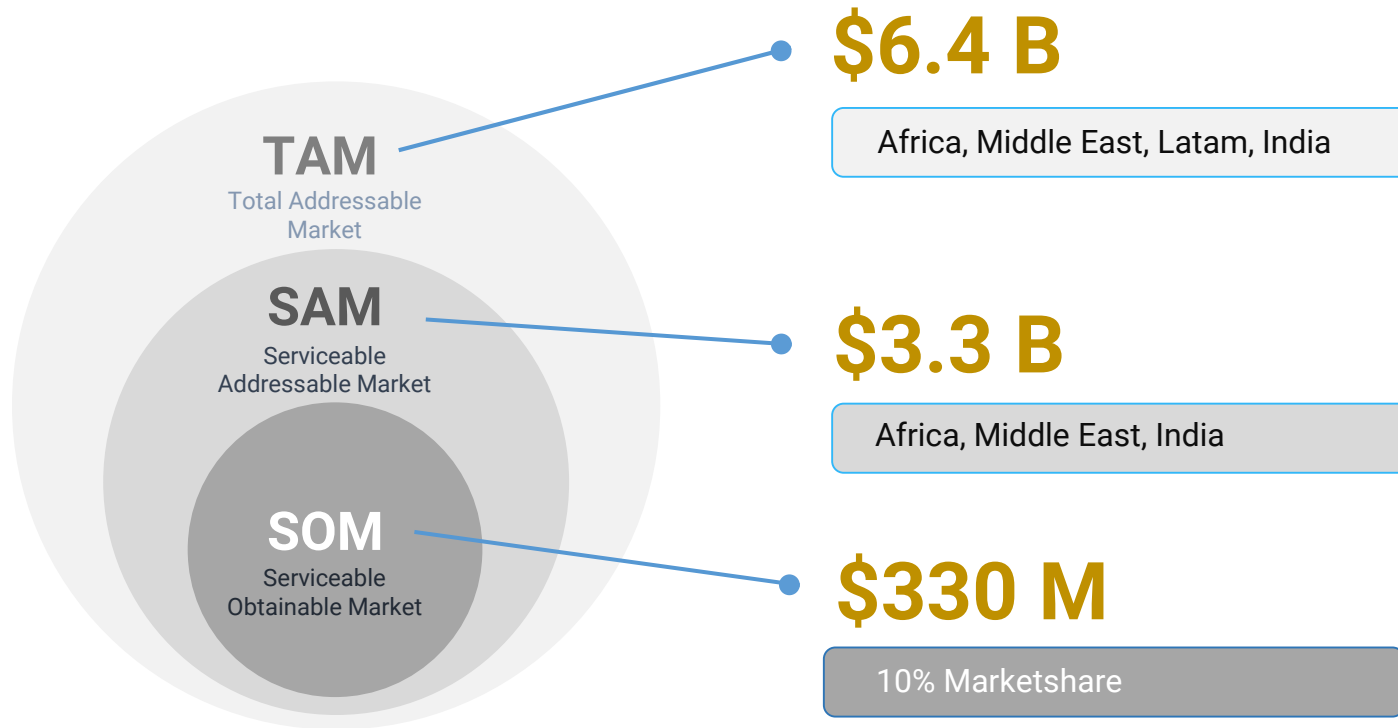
TAM
Total Addressable Market

SAM
Serviceable Addressable Market

SOM
Serviceable Obtainable Market

\$6.4 B
Africa, Middle East, Latam, India

\$3.3 B
Africa, Middle East, India

\$330 M
10% Marketshare